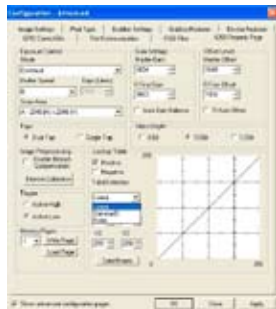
Configuration - Advanced

Image Settings | Pixel Types | Enabler Settings | Enabler Masks | Bin Get Resistance
SDRI Connectivity | Port Synchronization | PCI Ext Files | SDRI Property Page

Exposure Control
Mode
Continual

Shutter Speed | Gain (Units)
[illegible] | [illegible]

Scan Area
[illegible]

Gain Settings
Master Gain
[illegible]

Offset Levels
Master Offset
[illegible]

Auto Gain Balance

Auto Offset

Taps
Dual Tap
Single Tap

Bits Depth
8 Bit
10 Bit
12 Bit

Image Preprocessing
Enable Defect Correction
Defect Calibration

Lookup Table
Positive
Negative
Select Lookup
Linear
Linear
Gamma0.5
Knee

Triggers
Active High
Active Low

Memory Pages
Write Pages
Load Pages

Calculate

Show advanced configuration pages

OK | Close | Apply